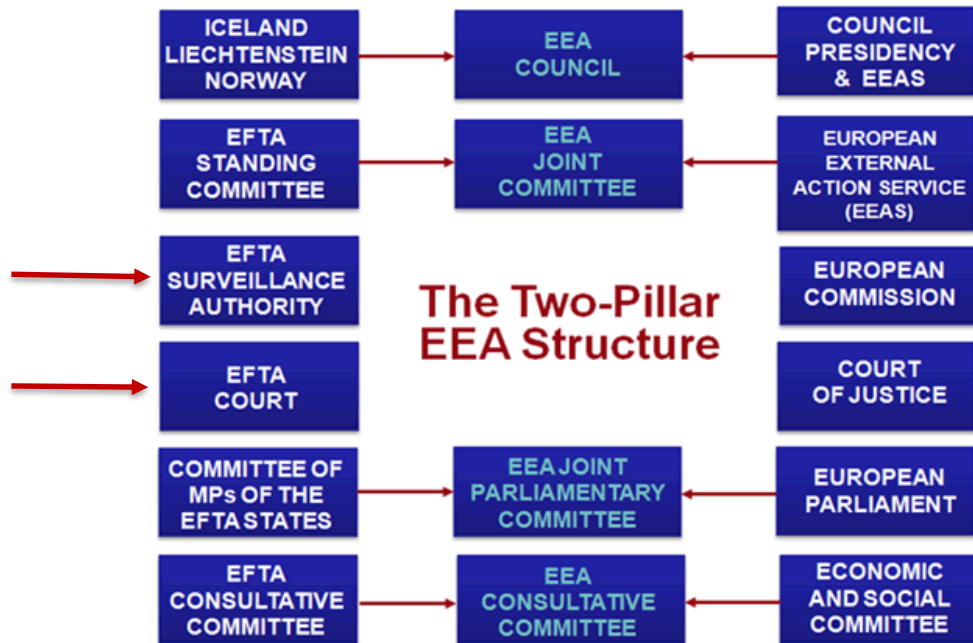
ICELAND LIECHTENSTEIN NORWAY

EEA COUNCIL

COUNCIL PRESIDENCY & EEAS

EFTA STANDING COMMITTEE

EEA JOINT COMMITTEE

EUROPEAN EXTERNAL ACTION SERVICE (EEAS)

EFTA SURVEILLANCE AUTHORITY

The Two-Pillar EEA Structure

EUROPEAN COMMISSION

EFTA COURT

COURT OF JUSTICE

COMMITTEE OF MPs OF THE EFTA STATES

EEA JOINT PARLIAMENTARY COMMITTEE

EUROPEAN PARLIAMENT

EFTA CONSULTATIVE COMMITTEE

EEA CONSULTATIVE COMMITTEE

ECONOMIC AND SOCIAL COMMITTEE